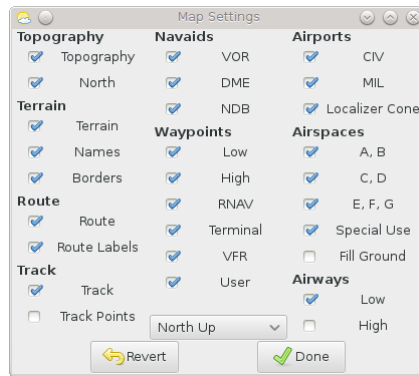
Map Settings

Topography
Topography
North

Terrain
Terrain
Names
Borders

Route
Route
Route Labels

Track
Track
Track Points

Navaids
VOR
DME
NDB

Waypoints
Low
High
RNAV
Terminal
VFR
User

North Up

Airports
CIV
MIL
Localizer Cone

Airspaces
A, B
C, D
E, F, G
Special Use
Fill Ground

Airways
Low
High

Revert
Done